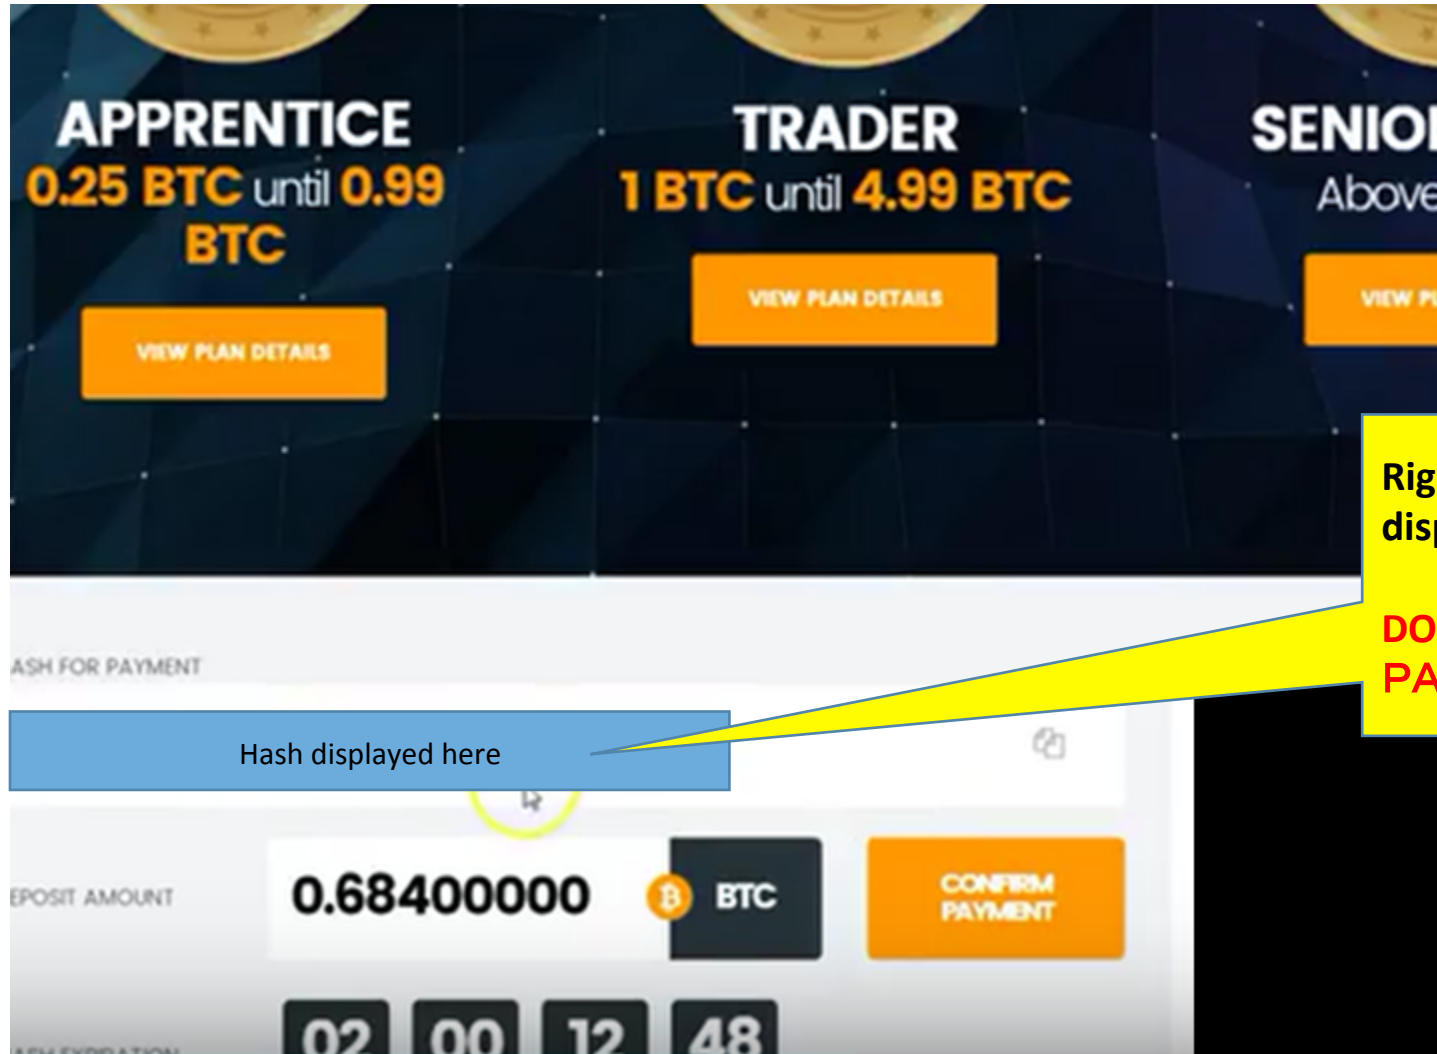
APPRENTICE
0.25 BTC until 0.99 BTC

VIEW PLAN DETAILS

TRADER
1 BTC until 4.99 BTC

VIEW PLAN DETAILS

SENIO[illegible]
Above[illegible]

VIEW P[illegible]

Rig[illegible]
disp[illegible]

DO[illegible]
PA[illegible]

ASH FOR PAYMENT

Hash displayed here

EPOSIT AMOUNT

0.68400000

BTC

CONFIRM PAYMENT

02 00 12 48

ASH EXPIRATION